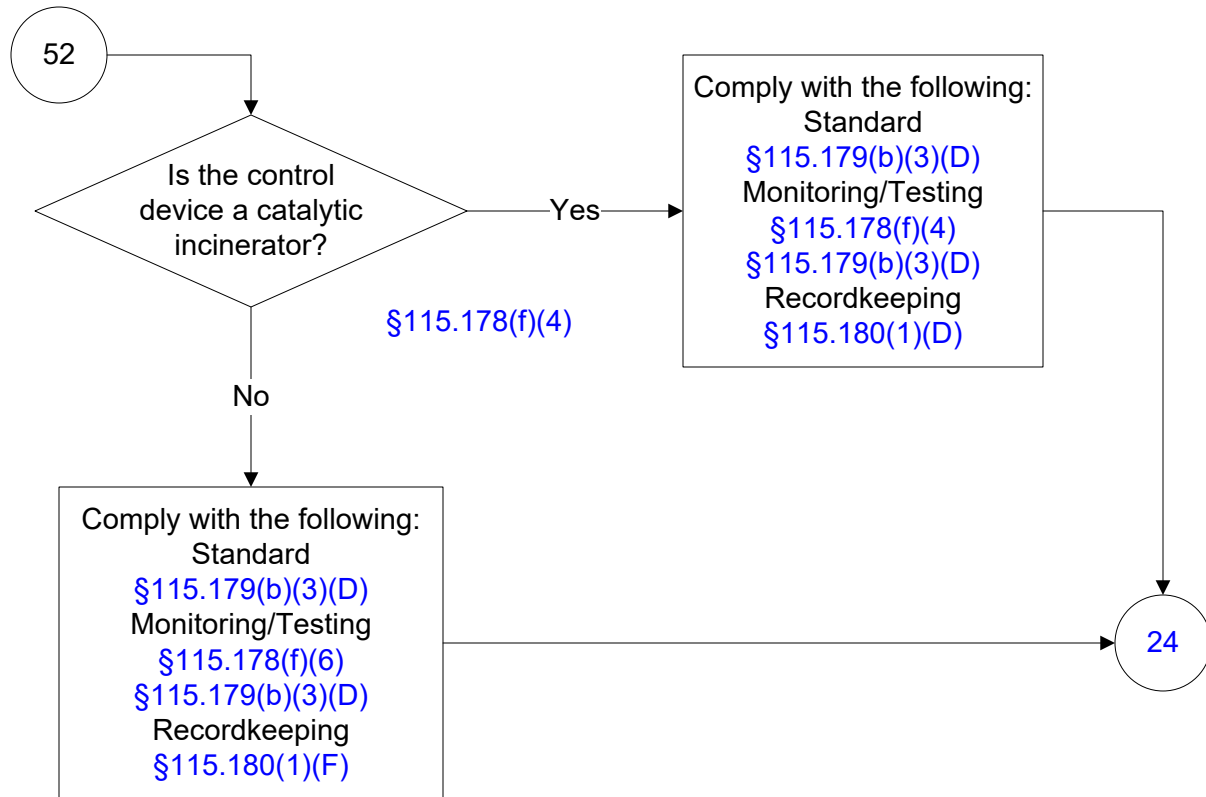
52

Is the control device a catalytic incinerator?

§115.178(f)(4)

Yes

Comply with the following:
Standard
§115.179(b)(3)(D)
Monitoring/Testing
§115.178(f)(4)
§115.179(b)(3)(D)
Recordkeeping
§115.180(1)(D)

No

Comply with the following:
Standard
§115.179(b)(3)(D)
Monitoring/Testing
§115.178(f)(6)
§115.179(b)(3)(D)
Recordkeeping
§115.180(1)(F)

24